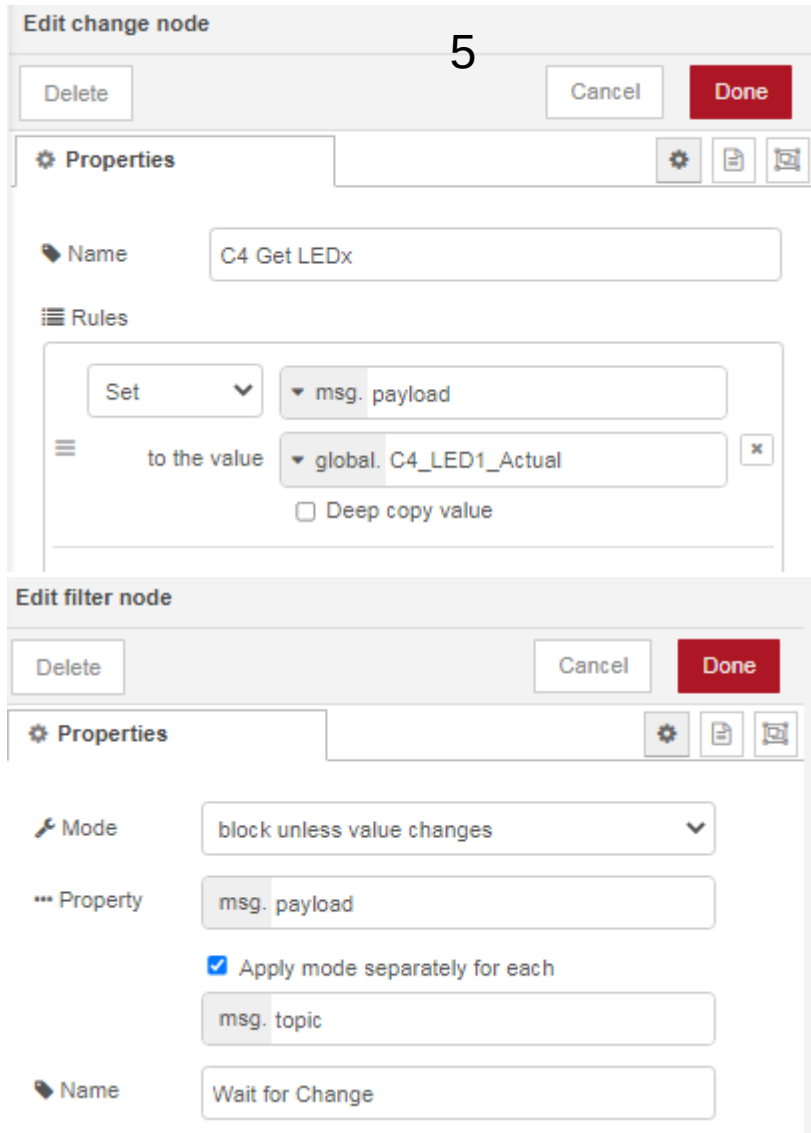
Edit change node

5

Delete

Cancel

Done

Properties

Name C4 Get LEDx

Rules

Set

msg. payload

to the value

global. C4_LED1_Actual

Deep copy value

Edit filter node

Delete

Cancel

Done

Properties

Mode block unless value changes

Property msg. payload

Apply mode separately for each

msg. topic

Name Wait for Change